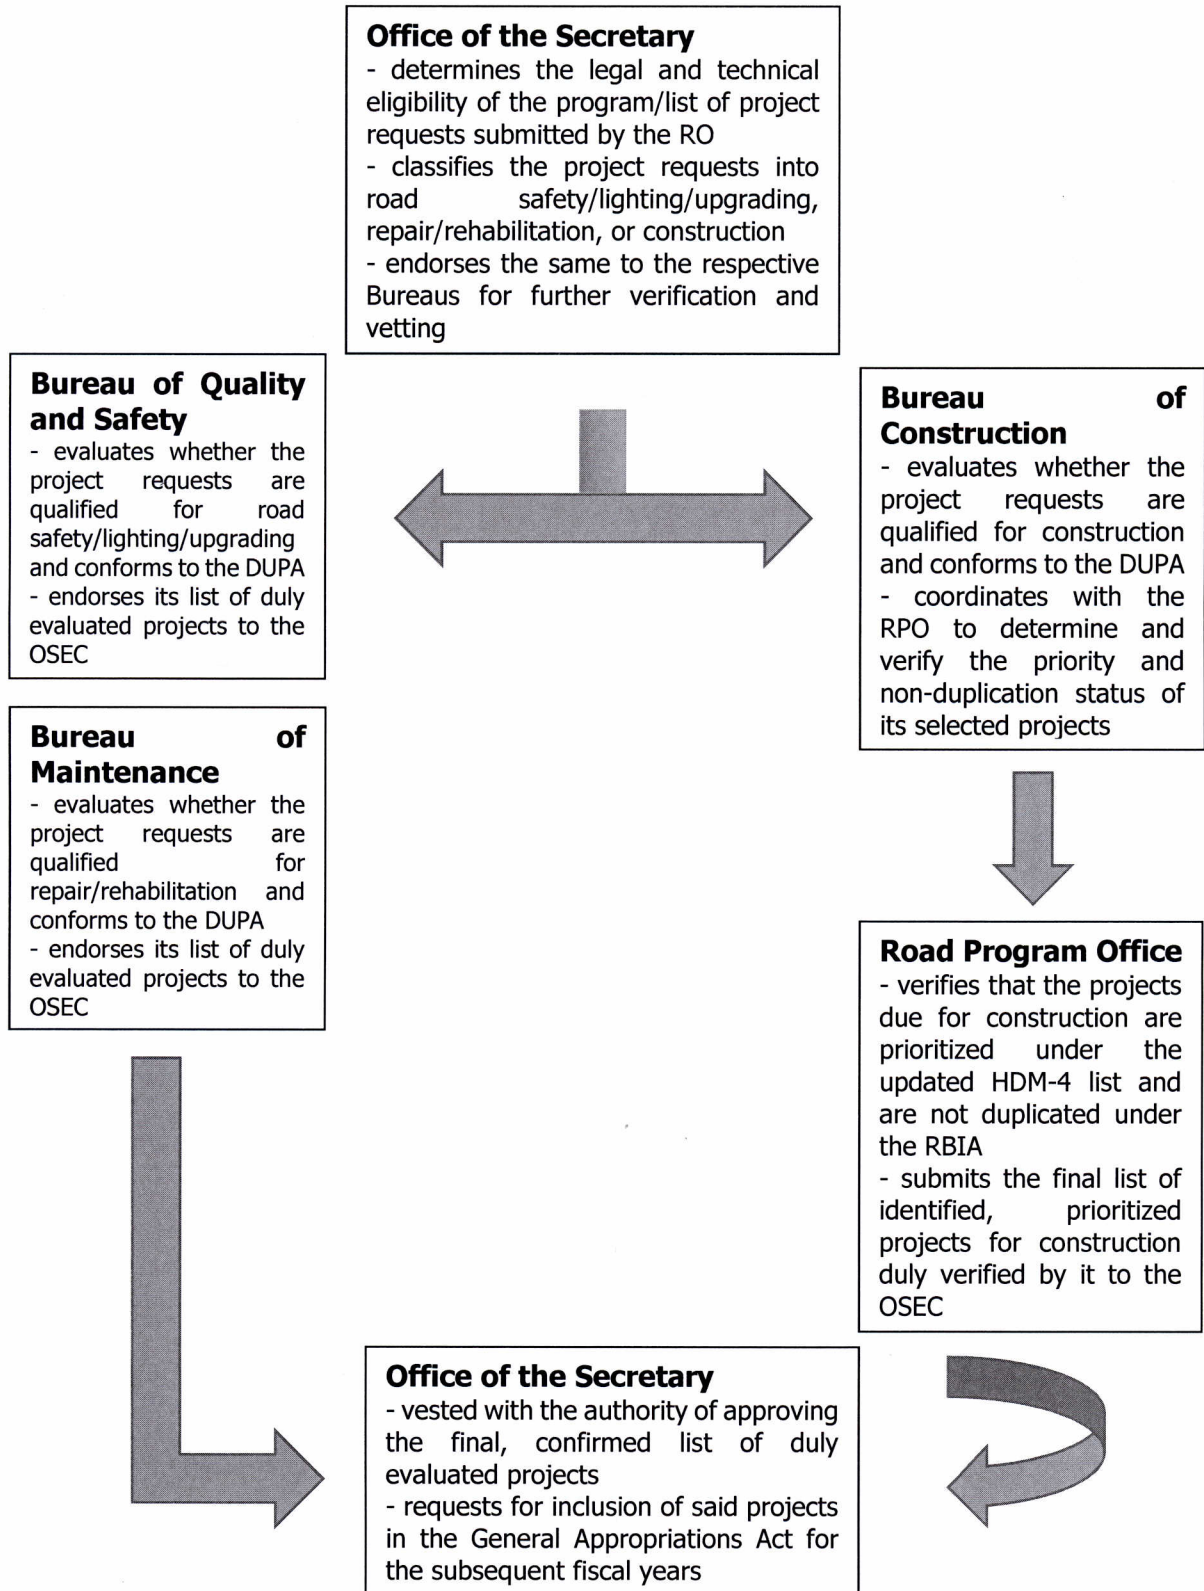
**Office of the Secretary**
- determines the legal and technical eligibility of the program/list of project requests submitted by the RO
- classifies the project requests into road safety/lighting/upgrading, repair/rehabilitation, or construction
- endorses the same to the respective Bureaus for further verification and vetting

**Bureau of Quality and Safety**
- evaluates whether the project requests are qualified for road safety/lighting/upgrading and conforms to the DUPA
- endorses its list of duly evaluated projects to the OSEC

**Bureau of Construction**
- evaluates whether the project requests are qualified for construction and conforms to the DUPA
- coordinates with the RPO to determine and verify the priority and non-duplication status of its selected projects

**Bureau of Maintenance**
- evaluates whether the project requests are qualified for repair/rehabilitation and conforms to the DUPA
- endorses its list of duly evaluated projects to the OSEC

**Road Program Office**
- verifies that the projects due for construction are prioritized under the updated HDM-4 list and are not duplicated under the RBIA
- submits the final list of identified, prioritized projects for construction duly verified by it to the OSEC

**Office of the Secretary**
- vested with the authority of approving the final, confirmed list of duly evaluated projects
- requests for inclusion of said projects in the General Appropriations Act for the subsequent fiscal years